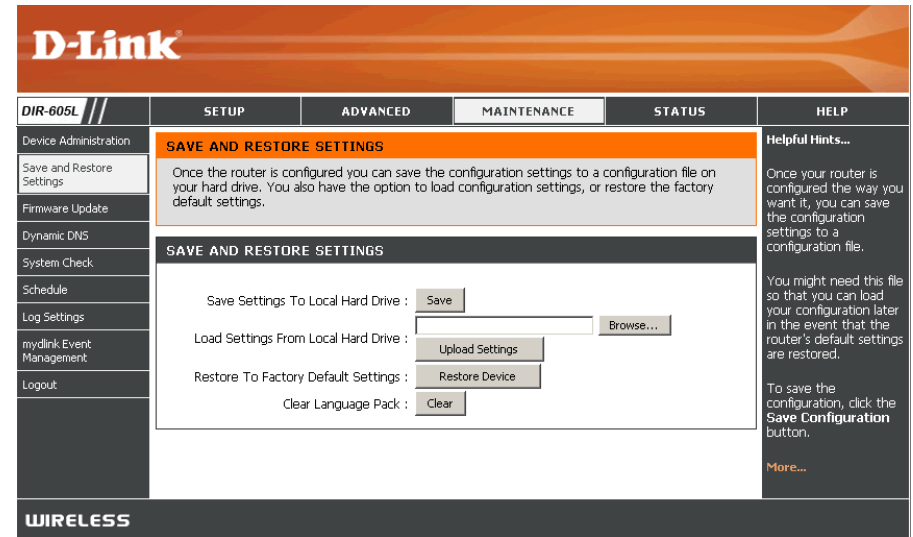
D-Link

DIR-605L

SETUP | ADVANCED | MAINTENANCE | STATUS | HELP

Device Administration
Save and Restore Settings
Firmware Update
Dynamic DNS
System Check
Schedule
Log Settings
mydlink Event Management
Logout

SAVE AND RESTORE SETTINGS

Once the router is configured you can save the configuration settings to a configuration file on your hard drive. You also have the option to load configuration settings, or restore the factory default settings.

SAVE AND RESTORE SETTINGS

Save Settings To Local Hard Drive : Save

Load Settings From Local Hard Drive : Browse... Upload Settings

Restore To Factory Default Settings : Restore Device

Clear Language Pack : Clear

Helpful Hints...

Once your router is configured the way you want it, you can save the configuration settings to a configuration file.

You might need this file so that you can load your configuration later in the event that the router's default settings are restored.

To save the configuration, click the **Save Configuration** button.

More...

WIRELESS